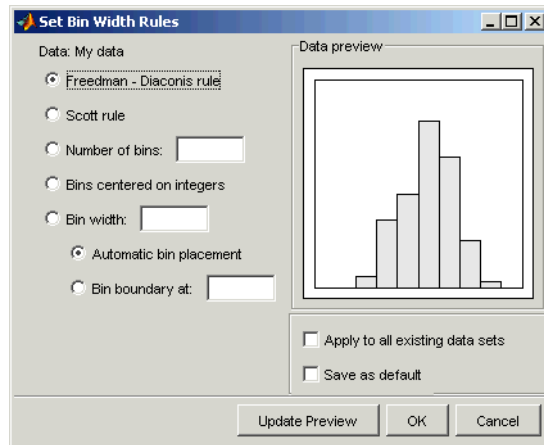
Set Bin Width Rules

Data: My data

Freedman - Diaconis rule

Scott rule

Number of bins:

Bins centered on integers

Bin width:

Automatic bin placement

Bin boundary at:

Data preview

Apply to all existing data sets

Save as default

Update Preview

OK

Cancel